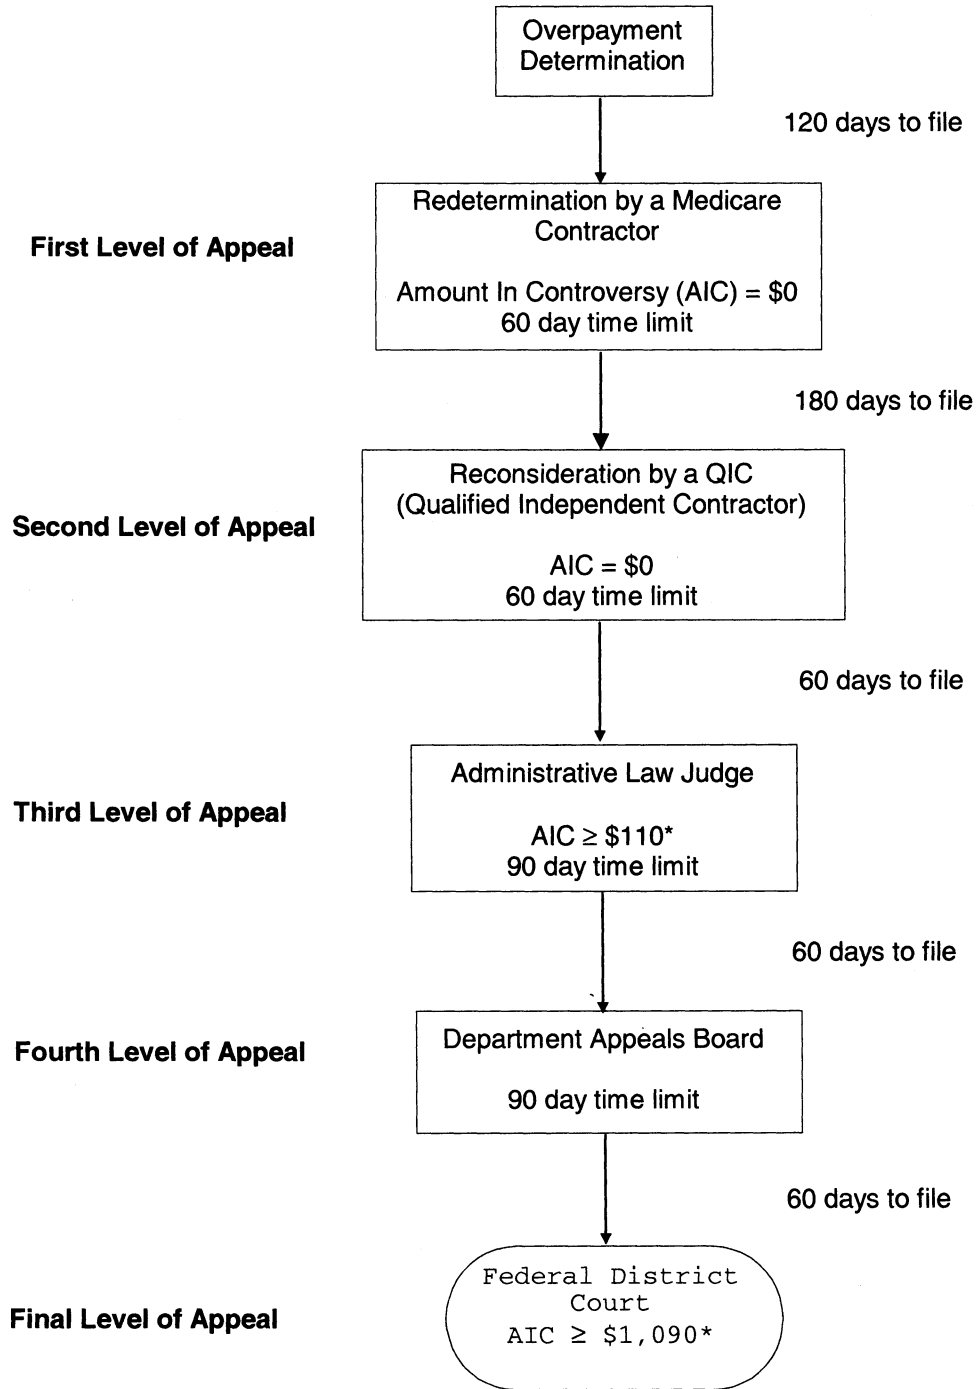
Overpayment Determination

120 days to file

First Level of Appeal

Redetermination by a Medicare Contractor

Amount In Controversy (AIC) = \$0
60 day time limit

180 days to file

Second Level of Appeal

Reconsideration by a QIC (Qualified Independent Contractor)

AIC = \$0
60 day time limit

60 days to file

Third Level of Appeal

Administrative Law Judge

AIC $\geq$ \$110*
90 day time limit

60 days to file

Fourth Level of Appeal

Department Appeals Board

90 day time limit

60 days to file

Final Level of Appeal

Federal District Court
AIC $\geq$ \$1,090*